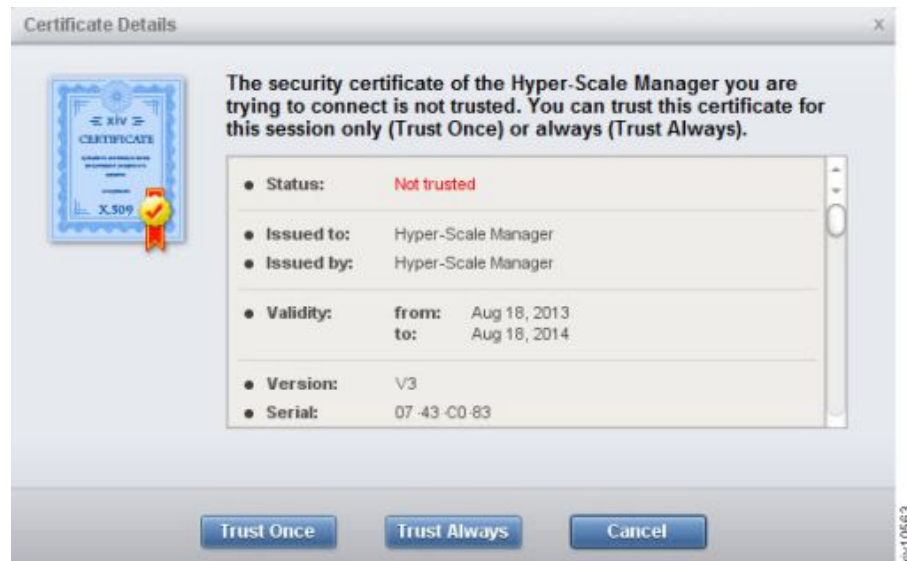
Certificate Details

x

xiv
CERTIFICATE
X.509

The security certificate of the Hyper-Scale Manager you are trying to connect is not trusted. You can trust this certificate for this session only (Trust Once) or always (Trust Always).

- Status: Not trusted
- Issued to: Hyper-Scale Manager
- Issued by: Hyper-Scale Manager
- Validity: from: Aug 18, 2013 to: Aug 18, 2014
- Version: V3
- Serial: 07-43-C0-83

Trust Once

Trust Always

Cancel

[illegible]10563